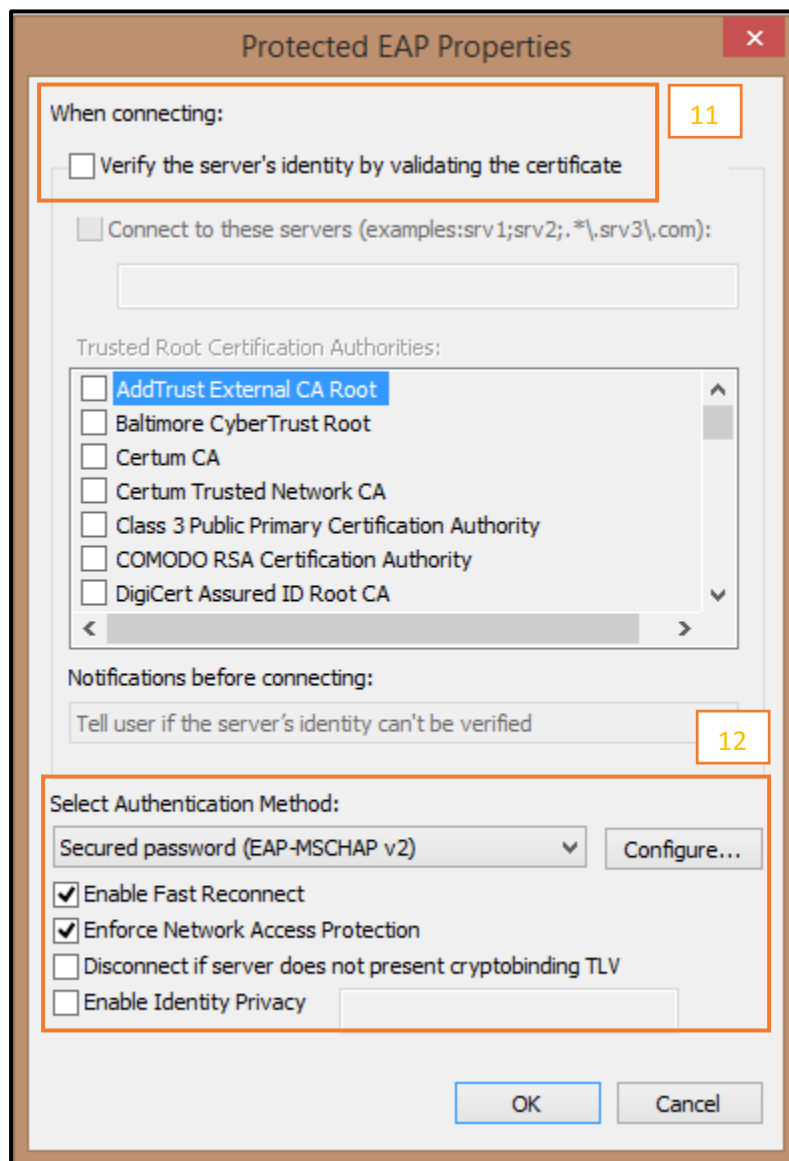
Protected EAP Properties

When connecting:

11

Verify the server's identity by validating the certificate

Connect to these servers (examples:srv1;srv2;.*\.srv3\.com):

Trusted Root Certification Authorities:

AddTrust External CA Root
Baltimore CyberTrust Root
Certum CA
Certum Trusted Network CA
Class 3 Public Primary Certification Authority
COMODO RSA Certification Authority
DigiCert Assured ID Root CA

Notifications before connecting:

Tell user if the server's identity can't be verified

12

Select Authentication Method:

Secured password (EAP-MSCHAP v2)

Configure...

Enable Fast Reconnect
Enforce Network Access Protection
Disconnect if server does not present cryptobinding TLV
Enable Identity Privacy

OK

Cancel